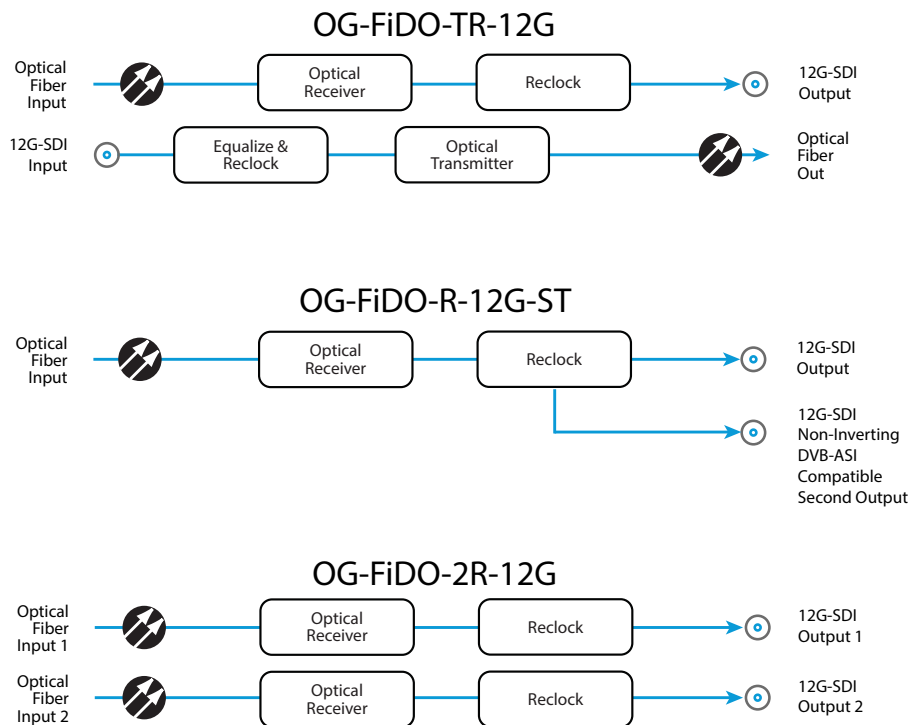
OG-FiDO-TR-12G

Optical Fiber Input

Optical Receiver

Reclock

12G-SDI Output

12G-SDI Input

Equalize & Reclock

Optical Transmitter

Optical Fiber Out

OG-FiDO-R-12G-ST

Optical Fiber Input

Optical Receiver

Reclock

12G-SDI Output

12G-SDI Non-Inverting DVB-ASI Compatible Second Output

OG-FiDO-2R-12G

Optical Fiber Input 1

Optical Receiver

Reclock

12G-SDI Output 1

Optical Fiber Input 2

Optical Receiver

Reclock

12G-SDI Output 2